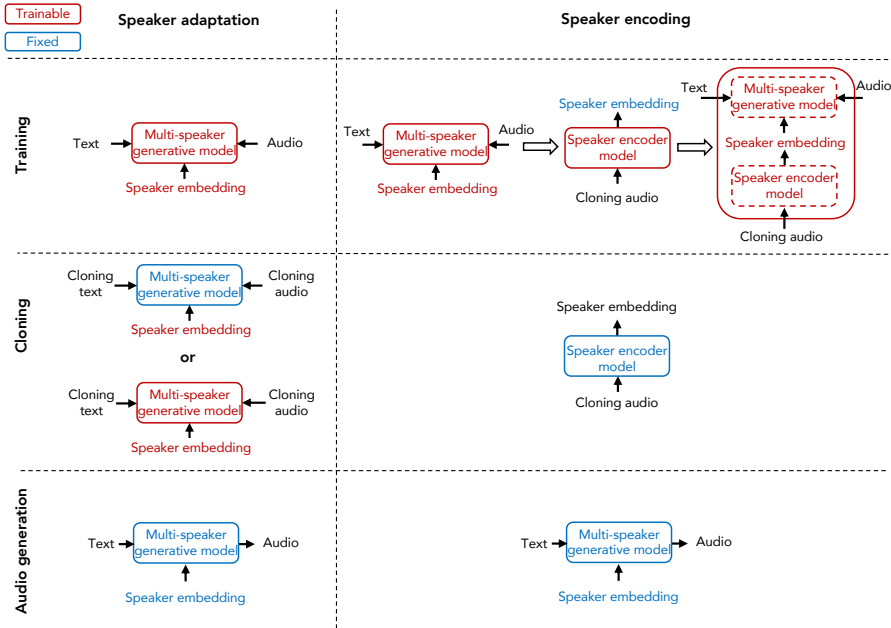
Trainable

Fixed

Speaker adaptation

Speaker encoding

Training

Text

Multi-speaker generative model

Audio

Speaker embedding

Text

Multi-speaker generative model

Audio

Speaker embedding

Speaker embedding

Speaker encoder model

Cloning audio

Text

Multi-speaker generative model

Audio

Speaker embedding

Speaker encoder model

Cloning audio

Cloning

Cloning text

Multi-speaker generative model

Cloning audio

Speaker embedding

or

Cloning text

Multi-speaker generative model

Cloning audio

Speaker embedding

Speaker embedding

Speaker encoder model

Cloning audio

Audio generation

Text

Multi-speaker generative model

Audio

Speaker embedding

Text

Multi-speaker generative model

Audio

Speaker embedding